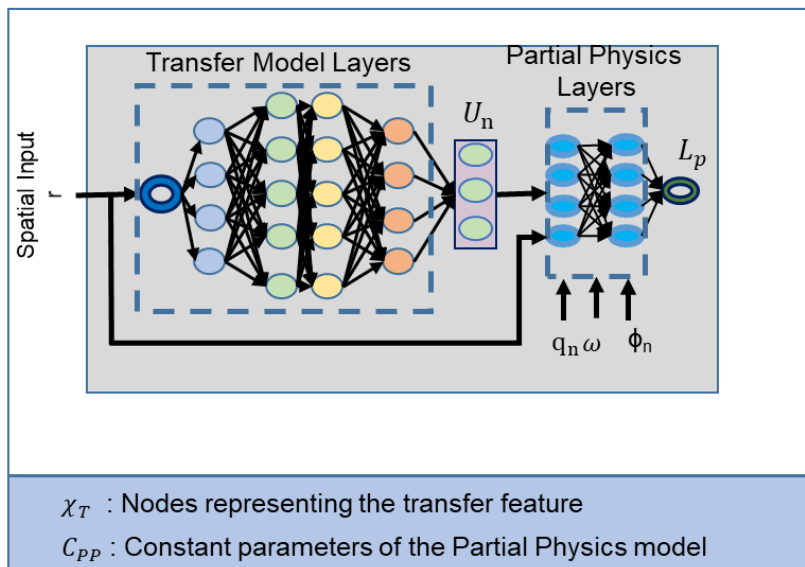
Transfer Model Layers

Partial Physics Layers

Spatial Input r

$U_n$

$L_p$

$q_n$ $\omega$ $\phi_n$

$\chi_T$ : Nodes representing the transfer feature

$C_{PP}$ : Constant parameters of the Partial Physics model